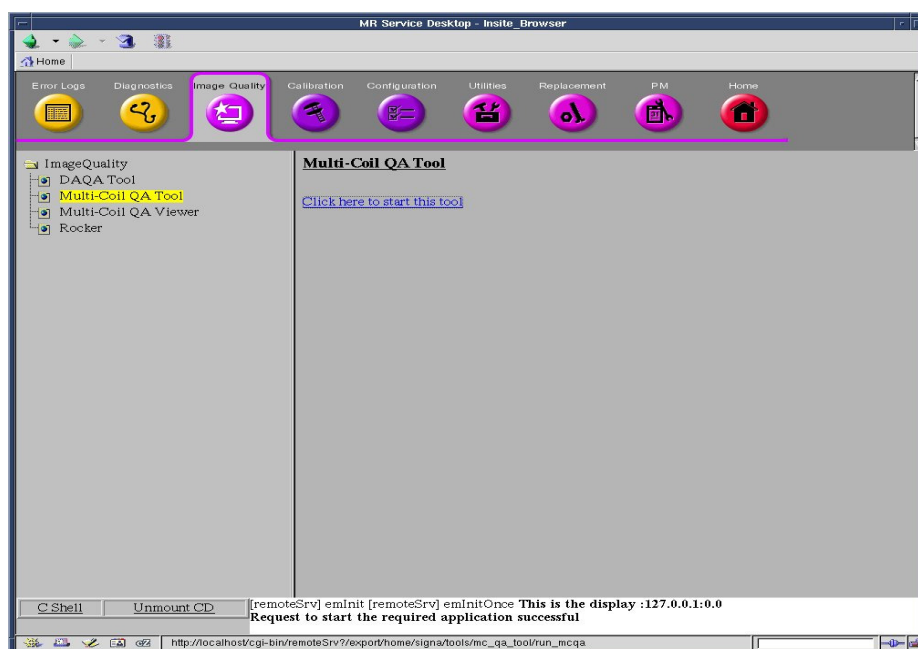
MR Service Desktop - Insite_Browser

Home

Error Logs
Diagnostics
Image Quality
Calibration
Configuration
Utilities
Replacement
PM
Home

ImageQuality
DAQA Tool
Multi-Coil QA Tool
Multi-Coil QA Viewer
Rocker

Multi-Coil QA Tool

Click here to start this tool

C Shell
Unmount CD

[remoteSrv] emInit [remoteSrv] emInitOnce This is the display :127.0.0.1:0.0
Request to start the required application successful

http://localhost/cgi-bin/remoteSrv?/export/home/signa/tools/mc_qa_tool/run_mcqa